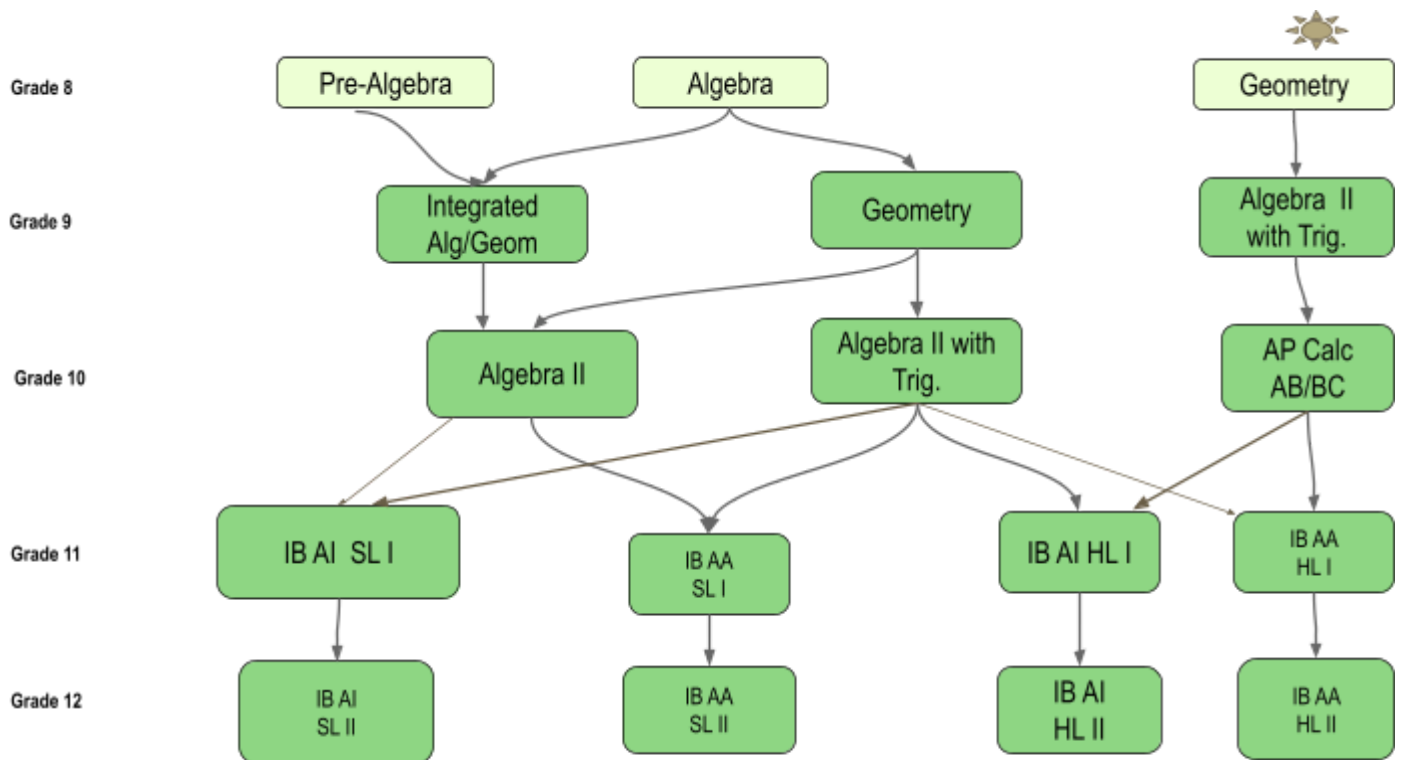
Grade 8

Pre-Algebra

Algebra

Geometry

Grade 9

Integrated Alg/Geom

Geometry

Algebra II with Trig.

Grade 10

Algebra II

Algebra II with Trig.

AP Calc AB/BC

Grade 11

IB AI SL I

IB AA SL I

IB AI HL I

IB AA HL I

Grade 12

IB AI SL II

IB AA SL II

IB AI HL II

IB AA HL II